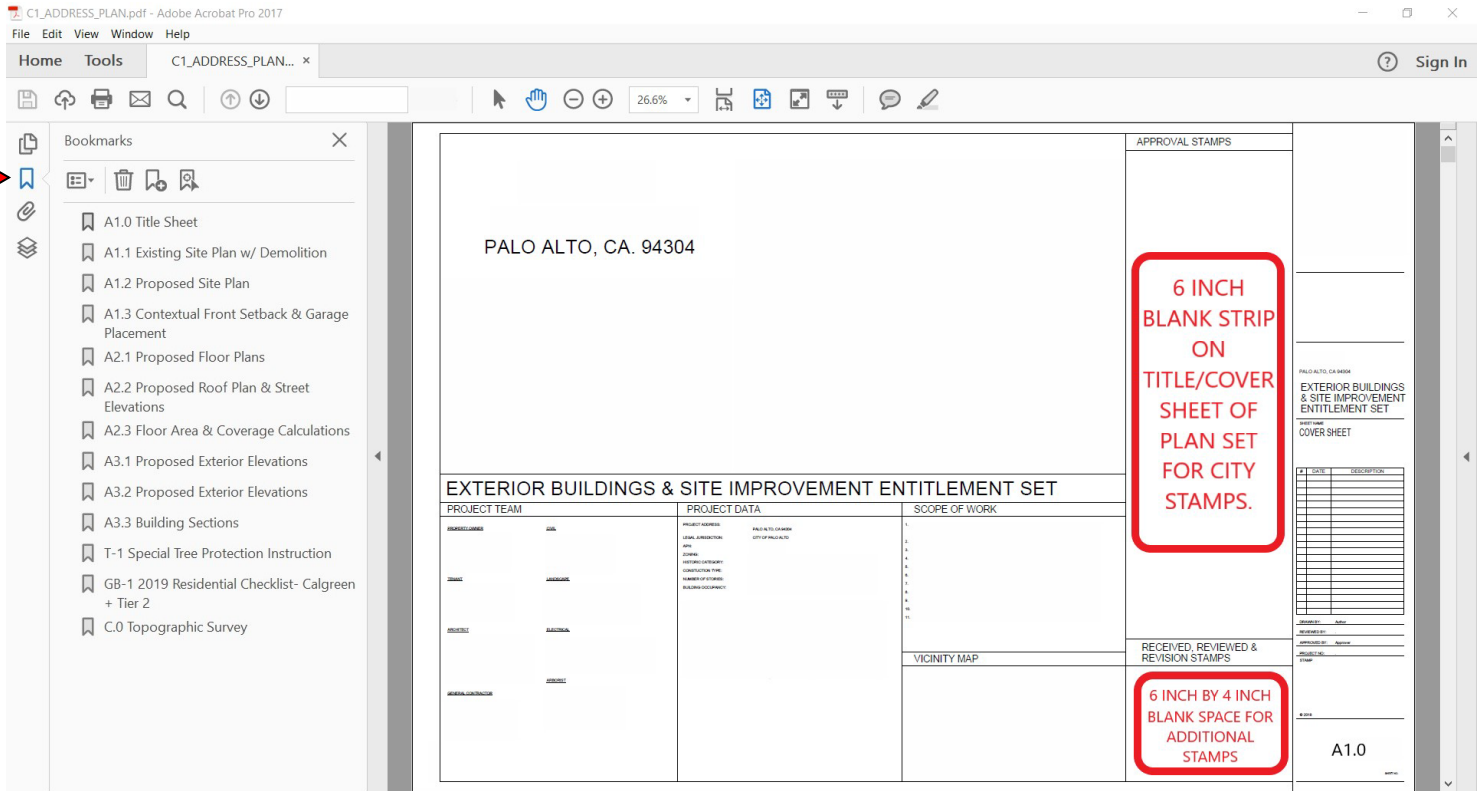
C1_ADDRESS_PLAN.pdf - Adobe Acrobat Pro 2017

File Edit View Window Help

Home Tools C1_ADDRESS_PLAN... ×

Sign In

26.6%

Bookmarks

A1.0 Title Sheet
A1.1 Existing Site Plan w/ Demolition
A1.2 Proposed Site Plan
A1.3 Contextual Front Setback & Garage Placement
A2.1 Proposed Floor Plans
A2.2 Proposed Roof Plan & Street Elevations
A2.3 Floor Area & Coverage Calculations
A3.1 Proposed Exterior Elevations
A3.2 Proposed Exterior Elevations
A3.3 Building Sections
T-1 Special Tree Protection Instruction
GB-1 2019 Residential Checklist- Calgreen + Tier 2
C.0 Topographic Survey

PALO ALTO, CA. 94304

APPROVAL STAMPS

6 INCH BLANK STRIP ON TITLE/COVER SHEET OF PLAN SET FOR CITY STAMPS.

EXTERIOR BUILDINGS & SITE IMPROVEMENT ENTITLEMENT SET

PROJECT TEAM

PROPERTY OWNER
CIVIL
TENANT
LANDSCAPE
ARCHITECT
ELECTRICAL
ARBORIST
GENERAL CONTRACTOR

PROJECT DATA

PROJECT ADDRESS: PALO ALTO, CA 94304
LEGAL JURISDICTION: CITY OF PALO ALTO
APN:
ZONING:
HISTORIC CATEGORY:
CONSTUCTION TYPE:
NUMBER OF STORIES:
BUILDING OCCUPANCY:

SCOPE OF WORK

1.
2.
3.
4.
5.
6.
7.
8.
9.
10.
11.

VICINITY MAP

RECEIVED, REVIEWED & REVISION STAMPS

6 INCH BY 4 INCH BLANK SPACE FOR ADDITIONAL STAMPS

PALO ALTO, CA 94304

EXTERIOR BUILDINGS & SITE IMPROVEMENT ENTITLEMENT SET

SHEET NAME
COVER SHEET

| # | DATE | DESCRIPTION |
|---|---|---|

DRAWN BY: Author
REVIEWED BY:
APPROVED BY: Approver
PROJECT NO.
STAMP

© 2019

A1.0